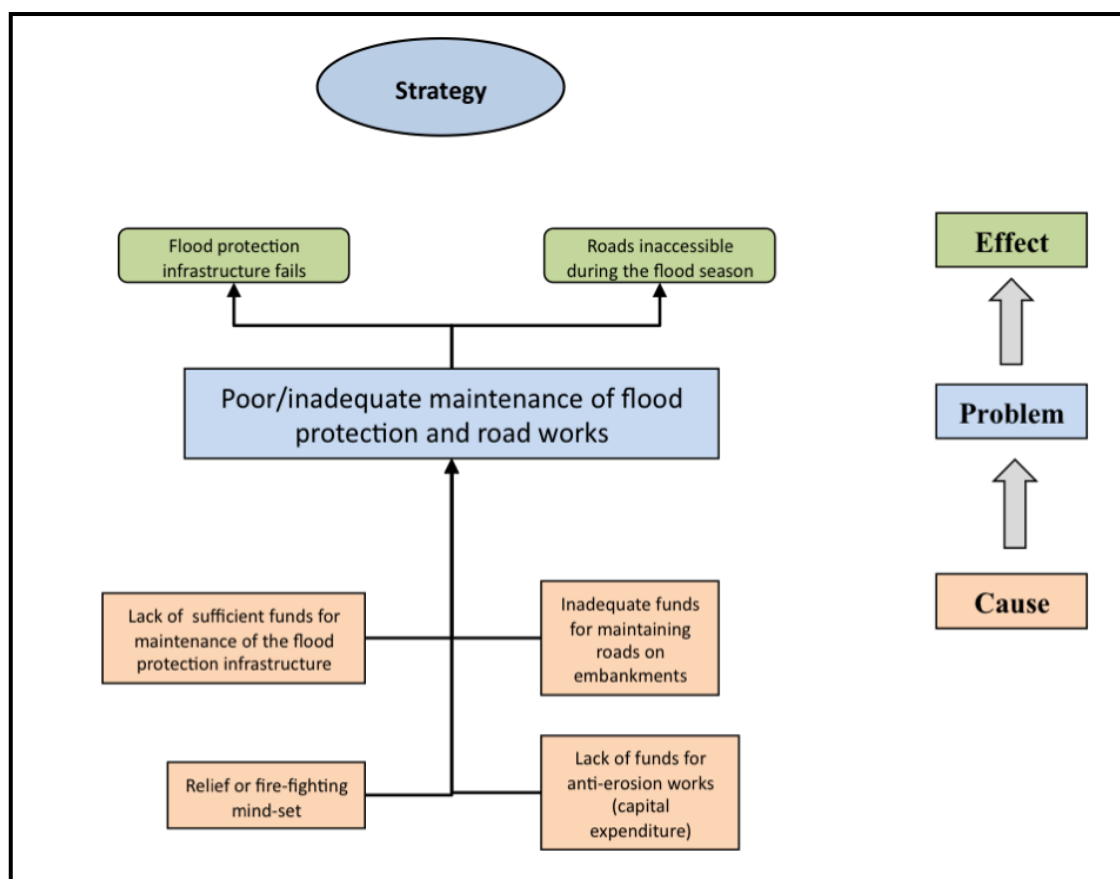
Strategy

Flood protection infrastructure fails

Roads inaccessible during the flood season

Effect

Poor/inadequate maintenance of flood protection and road works

Problem

Lack of sufficient funds for maintenance of the flood protection infrastructure

Inadequate funds for maintaining roads on embankments

Cause

Relief or fire-fighting mind-set

Lack of funds for anti-erosion works (capital expenditure)